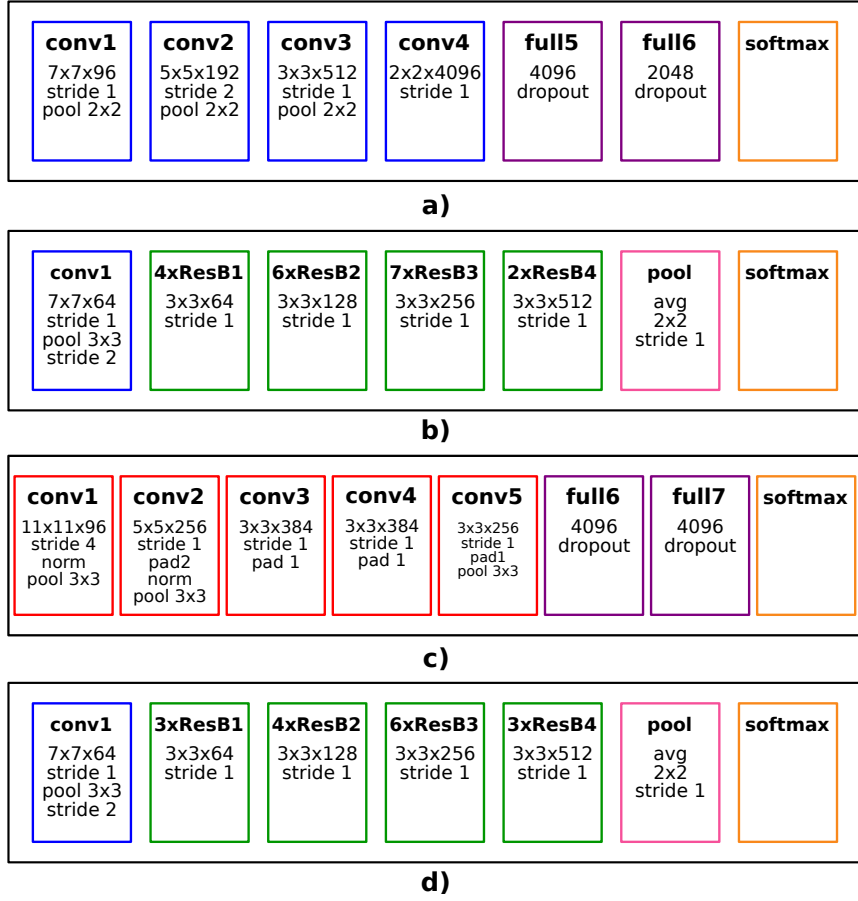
conv1
7x7x96
stride 1
pool 2x2

conv2
5x5x192
stride 2
pool 2x2

conv3
3x3x512
stride 1
pool 2x2

conv4
2x2x4096
stride 1

full5
4096
dropout

full6
2048
dropout

softmax

a)

conv1
7x7x64
stride 1
pool 3x3
stride 2

4xResB1
3x3x64
stride 1

6xResB2
3x3x128
stride 1

7xResB3
3x3x256
stride 1

2xResB4
3x3x512
stride 1

pool
avg
2x2
stride 1

softmax

b)

conv1
11x11x96
stride 4
norm
pool 3x3

conv2
5x5x256
stride 1
pad2
norm
pool 3x3

conv3
3x3x384
stride 1
pad 1

conv4
3x3x384
stride 1
pad 1

conv5
3x3x256
stride 1
pad1
pool 3x3

full6
4096
dropout

full7
4096
dropout

softmax

c)

conv1
7x7x64
stride 1
pool 3x3
stride 2

3xResB1
3x3x64
stride 1

4xResB2
3x3x128
stride 1

6xResB3
3x3x256
stride 1

3xResB4
3x3x512
stride 1

pool
avg
2x2
stride 1

softmax

d)